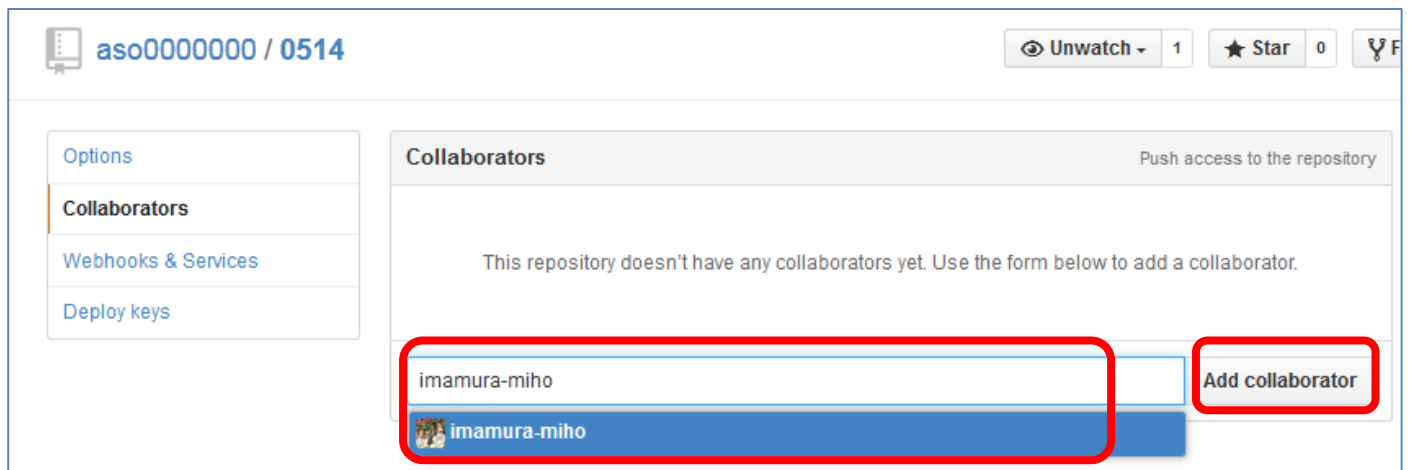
aso0000000 / 0514

Unwatch 1 Star 0 F

Options
Collaborators
Webhooks & Services
Deploy keys

Collaborators
Push access to the repository

This repository doesn't have any collaborators yet. Use the form below to add a collaborator.

imamura-miho
Add collaborator
imamura-miho